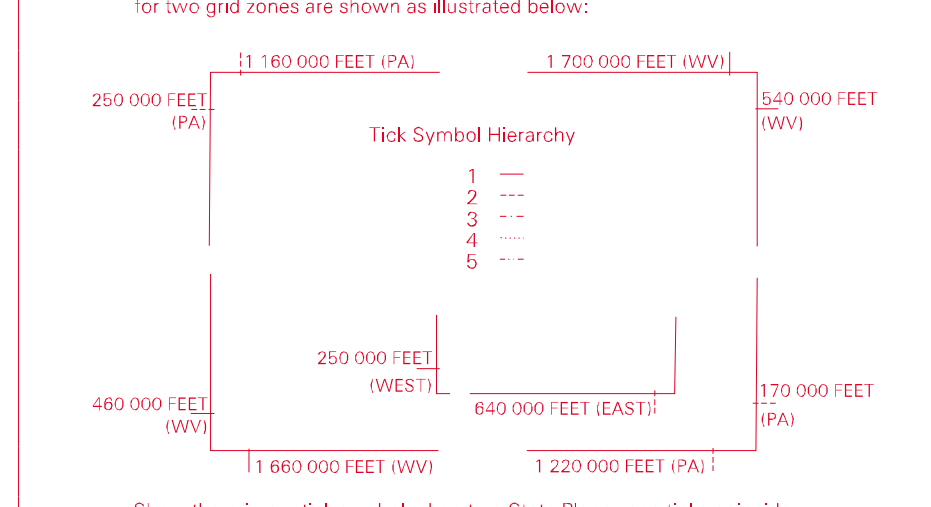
for two grid zones are shown as illustrated below:

1 160 000 FEET (PA)

1 700 000 FEET (WV)

250 000 FEET (PA)

540 000 FEET (WV)

Tick Symbol Hierarchy

1 —
2 ---
3 -·-
4 ······
5 -··-

250 000 FEET (WEST)

460 000 FEET (WV)

640 000 FEET (EAST)

170 000 FEET (PA)

1 660 000 FEET (WV)

1 220 000 FEET (PA)